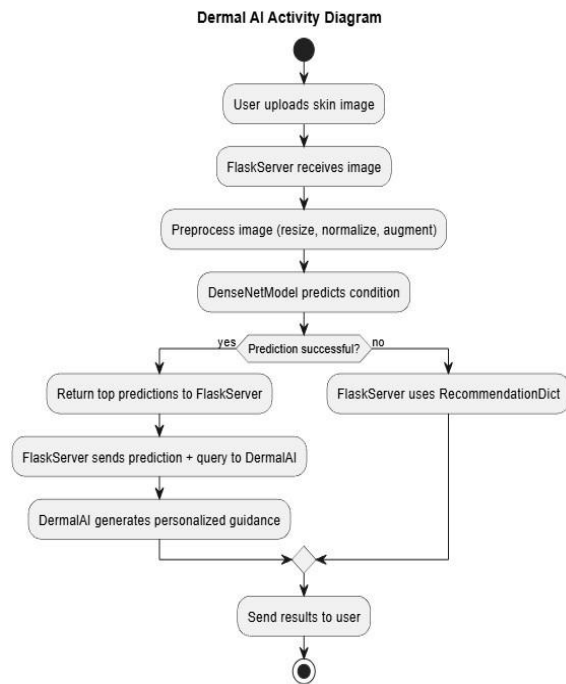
Dermal AI Activity Diagram

User uploads skin image

FlaskServer receives image

Preprocess image (resize, normalize, augment)

DenseNetModel predicts condition

Prediction successful?

yes

no

Return top predictions to FlaskServer

FlaskServer uses RecommendationDict

FlaskServer sends prediction + query to DermalAI

DermalAI generates personalized guidance

Send results to user